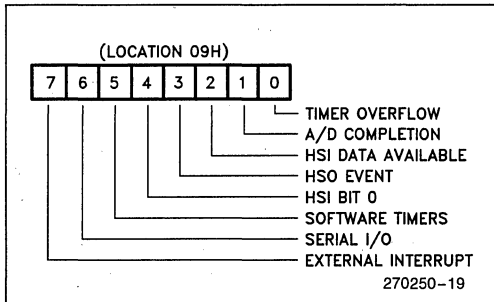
(LOCATION 09H)

| 7 | 6 | 5 | 4 | 3 | 2 | 1 | 0 |
|---|---|---|---|---|---|---|---|

TIMER OVERFLOW
A/D COMPLETION
HSI DATA AVAILABLE
HSO EVENT
HSI BIT 0
SOFTWARE TIMERS
SERIAL I/O
EXTERNAL INTERRUPT
270250–19